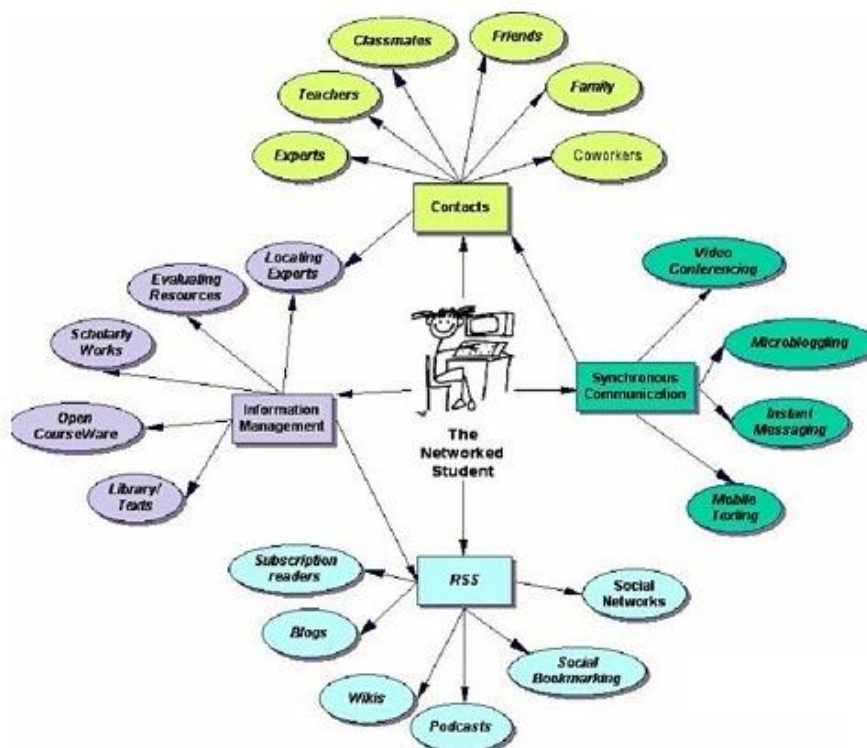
Classmates

Friends

Teachers

Family

Experts

Coworkers

Contacts

Locating Experts

Evaluating Resources

Video Conferencing

Scholarly Works

Microblogging

Synchronous Communication

Information Management

Open CourseWare

Instant Messaging

The Networked Student

Library/ Texts

Mobile Texting

Subscription readers

RSS

Social Networks

Blogs

Social Bookmarking

Wikis

Podcasts